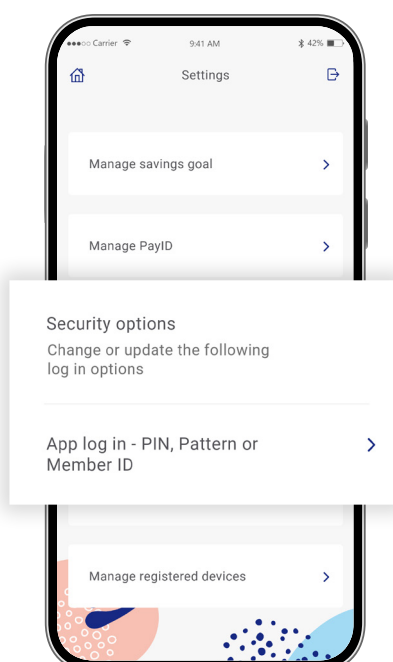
●●●○○ Carrier
9:41 AM
42%

Settings

Manage savings goal

Manage PayID

Security options
Change or update the following log in options

App log in - PIN, Pattern or Member ID

Manage registered devices